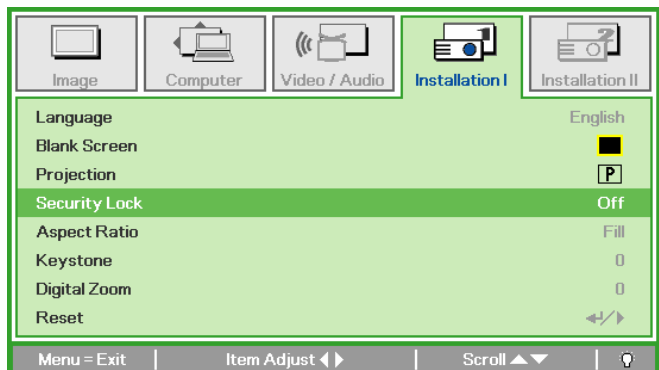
Image | Computer | Video / Audio | Installation I | Installation II

| | |
|---|---|
| Language | English |
| Blank Screen | |
| Projection | P |
| Security Lock | Off |
| Aspect Ratio | Fill |
| Keystone | 0 |
| Digital Zoom | 0 |
| Reset | ↵/▶ |

Menu = Exit | Item Adjust ◀ ▶ | Scroll ▲▼ |